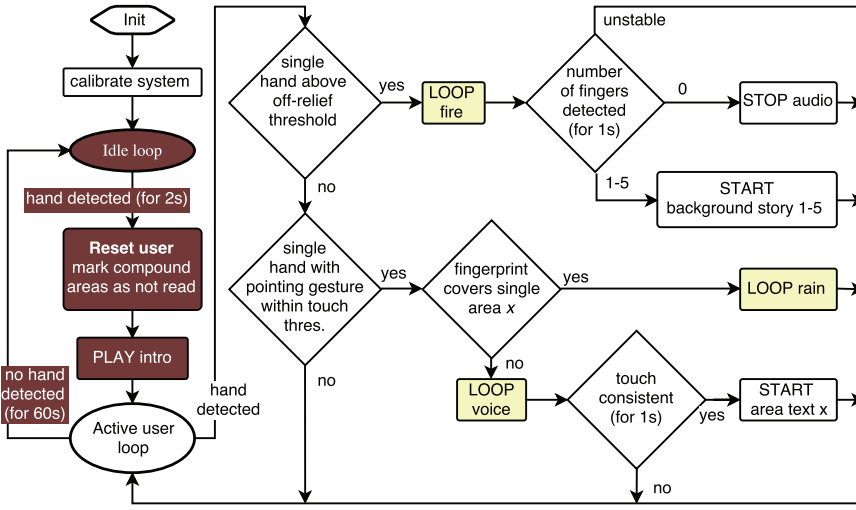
Init

calibrate system

Idle loop

hand detected (for 2s)

Reset user
mark compound areas as not read

PLAY intro

no hand detected (for 60s)

Active user loop

hand detected

single hand above off-relief threshold

yes

LOOP fire

number of fingers detected (for 1s)

unstable

0

STOP audio

1-5

START background story 1-5

no

single hand with pointing gesture within touch thres.

yes

fingerprint covers single area $x$

yes

LOOP rain

no

no

LOOP voice

touch consistent (for 1s)

yes

START area text x

no